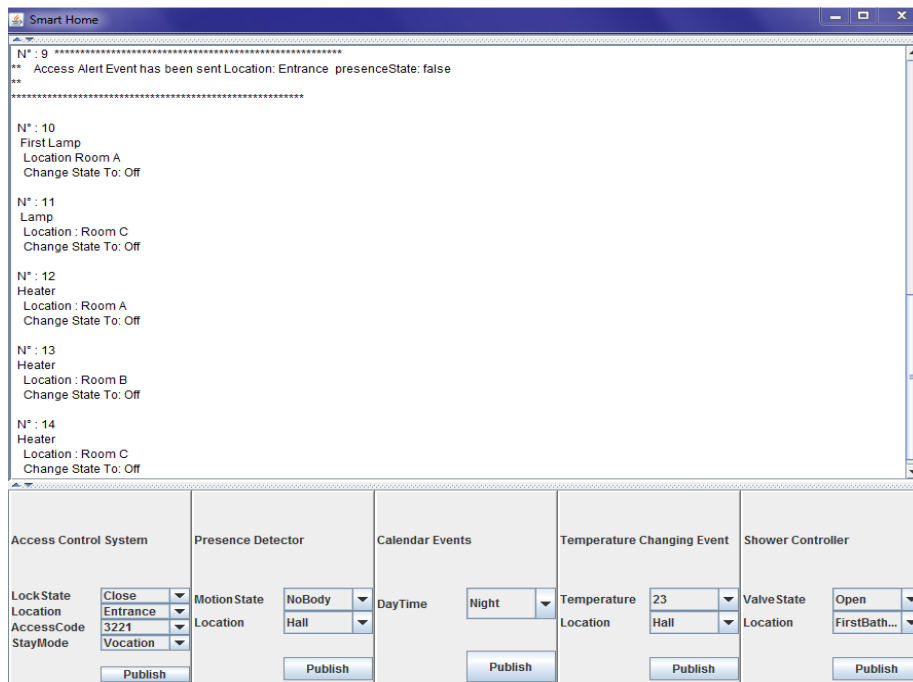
Smart Home

N° : 9 ********************************************************
** Access Alert Event has been sent Location: Entrance presenceState: false
**
**********************************************************

N° : 10
First Lamp
Location Room A
Change State To: Off

N° : 11
Lamp
Location : Room C
Change State To: Off

N° : 12
Heater
Location : Room A
Change State To: Off

N° : 13
Heater
Location : Room B
Change State To: Off

N° : 14
Heater
Location : Room C
Change State To: Off

Access Control System

LockState Close
Location Entrance
AccessCode 3221
StayMode Vocation

Publish

Presence Detector

MotionState NoBody
Location Hall

Publish

Calendar Events

DayTime Night

Publish

Temperature Changing Event

Temperature 23
Location Hall

Publish

Shower Controller

ValveState Open
Location FirstBath...

Publish